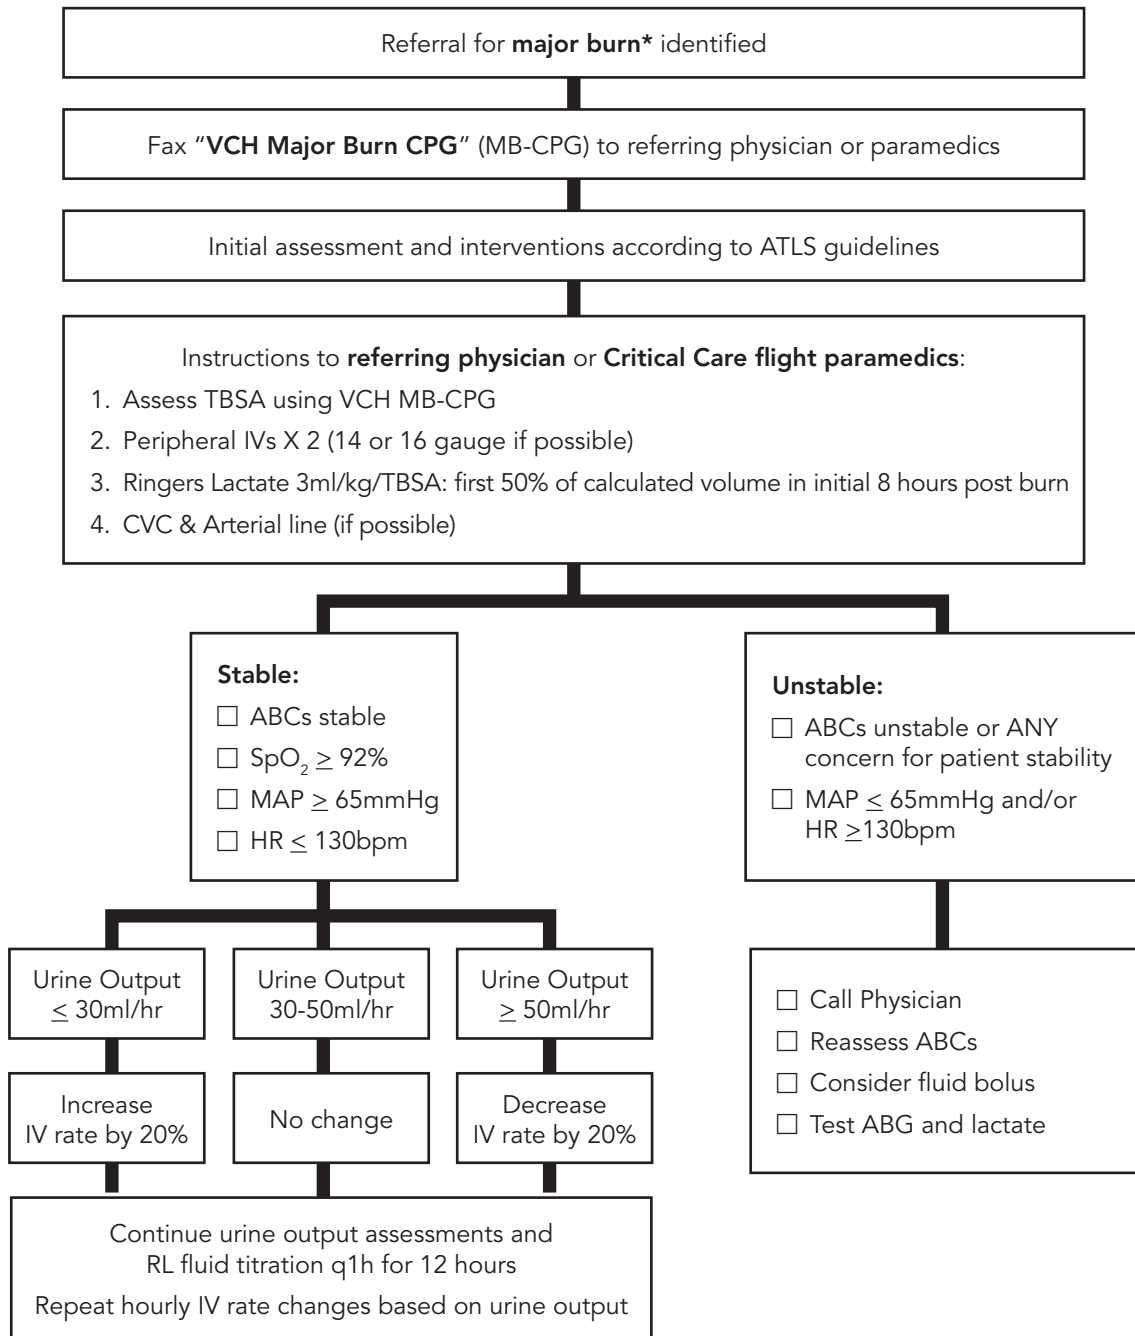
Referral for **major burn*** identified

Fax "**VCH Major Burn CPG**" (MB-CPG) to referring physician or paramedics

Initial assessment and interventions according to ATLS guidelines

Instructions to **referring physician** or **Critical Care flight paramedics**:
1. Assess TBSA using VCH MB-CPG
2. Peripheral IVs X 2 (14 or 16 gauge if possible)
3. Ringers Lactate 3ml/kg/TBSA: first 50% of calculated volume in initial 8 hours post burn
4. CVC & Arterial line (if possible)

**Stable:**
☐ ABCs stable
☐ $SpO_2 \geq 92\%$
☐ MAP $\geq$ 65mmHg
☐ HR $\leq$ 130bpm

**Unstable:**
☐ ABCs unstable or ANY concern for patient stability
☐ MAP $\leq$ 65mmHg and/or HR $\geq$130bpm

Urine Output $\leq$ 30ml/hr

Urine Output 30-50ml/hr

Urine Output $\geq$ 50ml/hr

Increase IV rate by 20%

No change

Decrease IV rate by 20%

☐ Call Physician
☐ Reassess ABCs
☐ Consider fluid bolus
☐ Test ABG and lactate

Continue urine output assessments and RL fluid titration q1h for 12 hours
Repeat hourly IV rate changes based on urine output